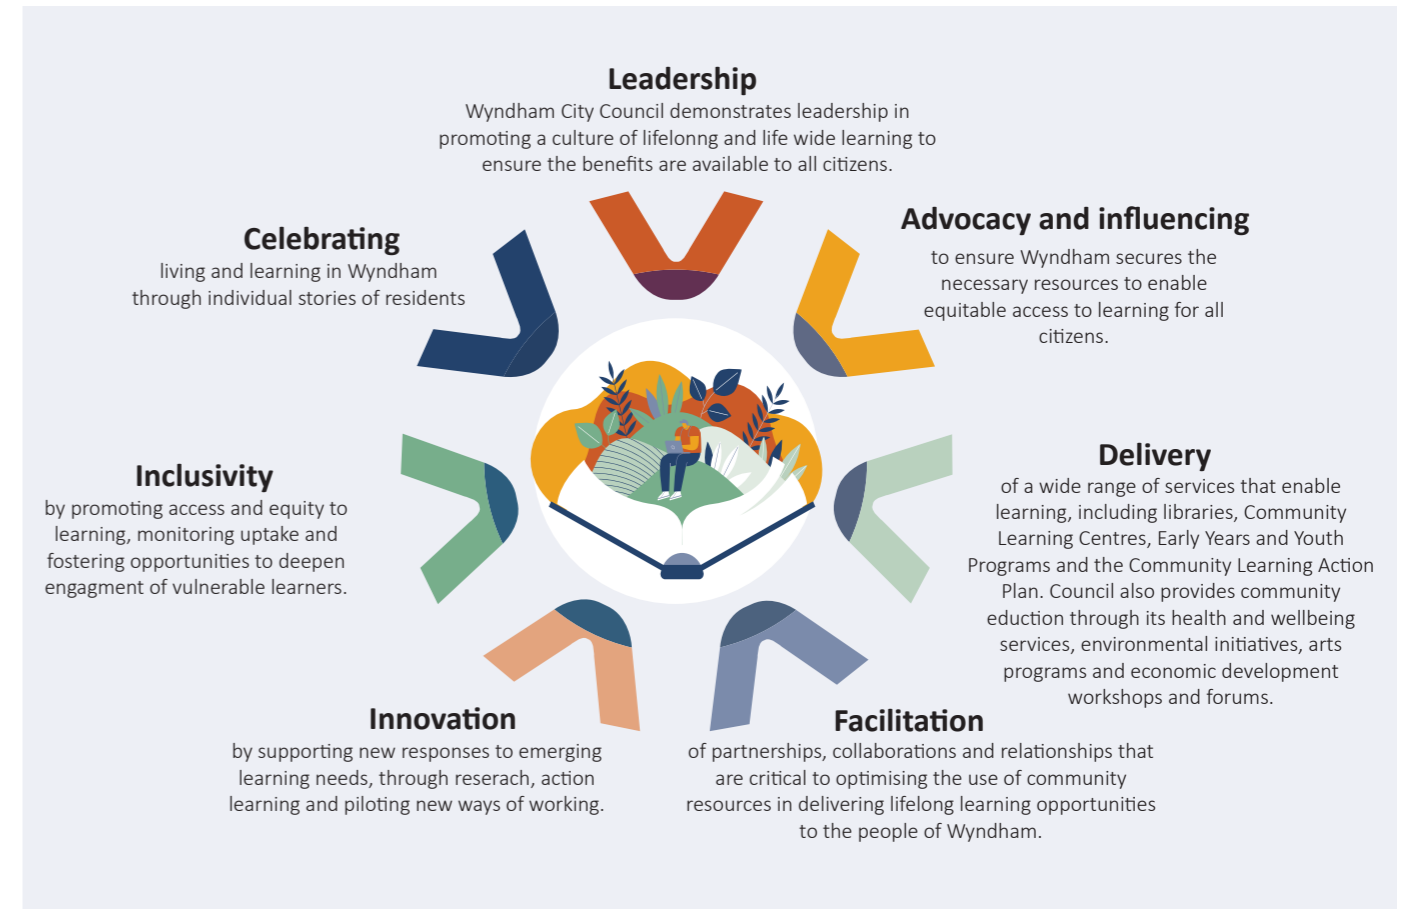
Leadership
Wyndham City Council demonstrates leadership in promoting a culture of lifelonng and life wide learning to ensure the benefits are available to all citizens.

Advocacy and influencing
to ensure Wyndham secures the necessary resources to enable equitable access to learning for all citizens.

Celebrating
living and learning in Wyndham through individual stories of residents

Delivery
of a wide range of services that enable learning, including libraries, Community Learning Centres, Early Years and Youth Programs and the Community Learning Action Plan. Council also provides community eduction through its health and wellbeing services, environmental initiatives, arts programs and economic development workshops and forums.

Inclusivity
by promoting access and equity to learning, monitoring uptake and fostering opportunities to deepen engagment of vulnerable learners.

Innovation
by supporting new responses to emerging learning needs, through reserach, action learning and piloting new ways of working.

Facilitation
of partnerships, collaborations and relationships that are critical to optimising the use of community resources in delivering lifelong learning opportunities to the people of Wyndham.